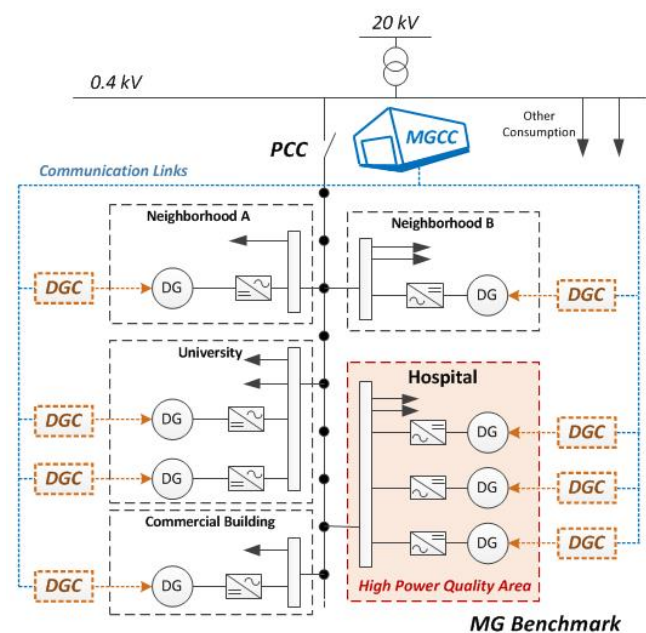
20 kV

0.4 kV

Other Consumption

PCC

MGCC

Communication Links

Neighborhood A

DGC

DG

Neighborhood B

DG

DGC

University

DGC

DG

DGC

DG

Hospital

DG

DGC

DG

DGC

DG

DGC

Commercial Building

DGC

DG

High Power Quality Area

MG Benchmark